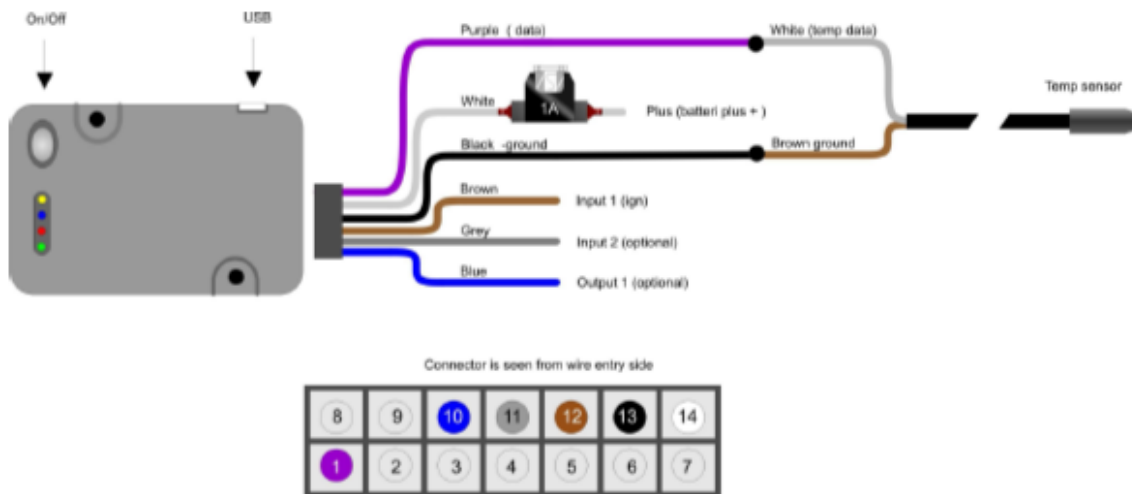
On/Off

USB

Purple ( data)

White (temp data)

White

1A

Plus (batteri plus + )

Temp sensor

Black -ground

Brown ground

Brown

Input 1 (ign)

Grey

Input 2 (optional)

Blue

Output 1 (optional)

Connector is seen from wire entry side

| 8 | 9 | 10 | 11 | 12 | 13 | 14 |
|---|---|---|---|---|---|---|
| 1 | 2 | 3 | 4 | 5 | 6 | 7 |